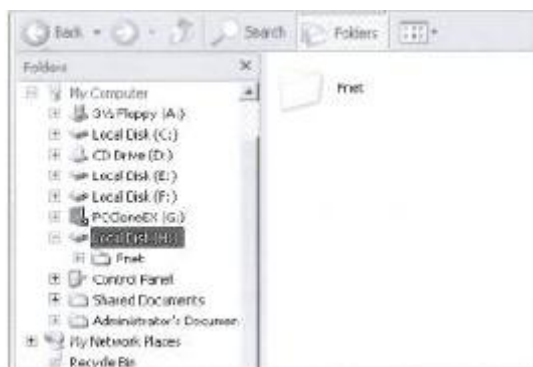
Back · Search Folders

Folders ×

My Computer
3½ Floppy (A:)
Local Disk (C:)
CD Drive (D:)
Local Disk (E:)
Local Disk (F:)
PCCloneEX (G:)
Local Disk (H:)
Fnet
Control Panel
Shared Documents
Administrator's Documen
My Network Places
Recycle Bin

Fnet